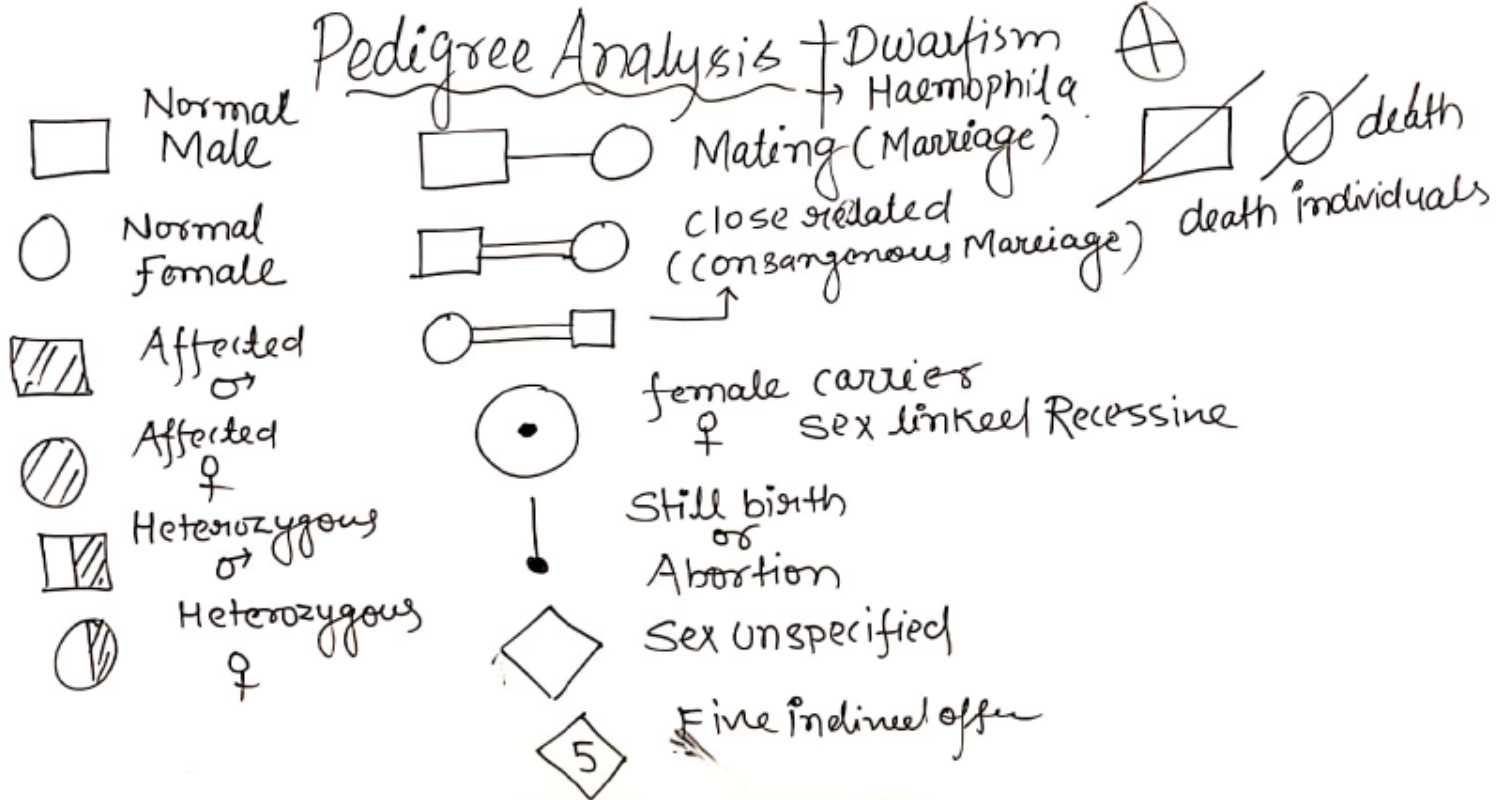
Pedigree Analysis → Dwarfism
→ Haemophila

Normal Male

Mating (Marriage)

death

death individuals

Normal Female

Close related (Consangenous Marriage)

Affected ♂

Affected ♀

female carrier ♀ sex linked Recessine

Heterozygous ♂

Still birth or Abortion

Heterozygous ♀

Sex unspecified

5

Five indivd offen